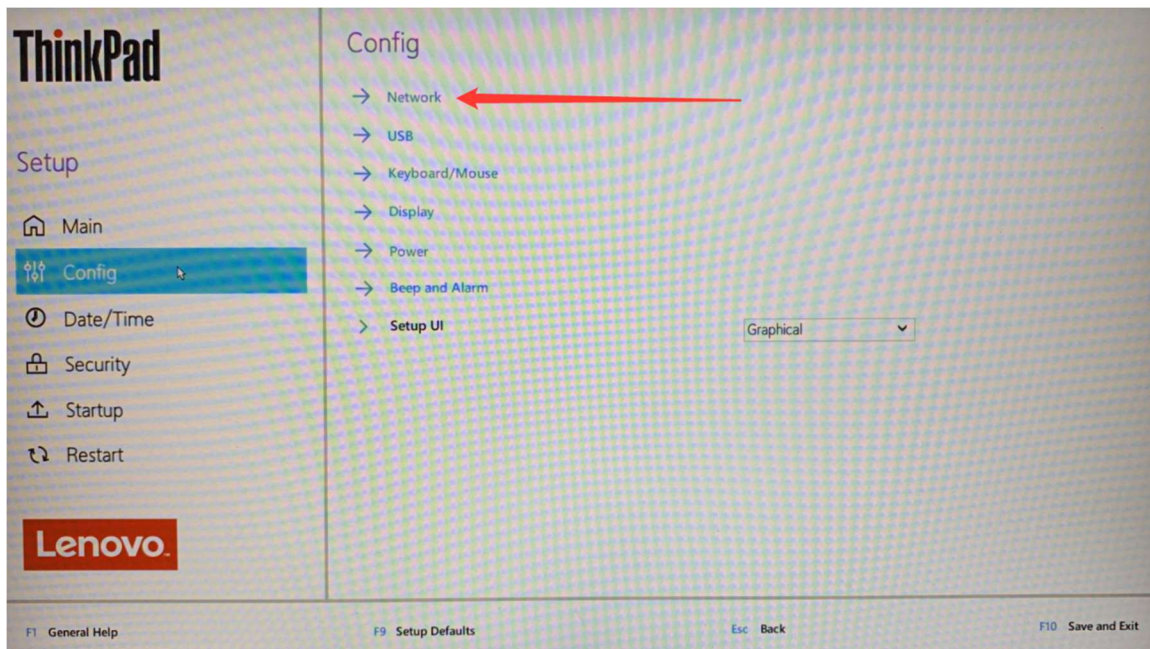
ThinkPad

Setup

Main
Config
Date/Time
Security
Startup
Restart

Lenovo.

Config

→ Network
→ USB
→ Keyboard/Mouse
→ Display
→ Power
→ Beep and Alarm
> Setup UI

Graphical

F1 General Help
F9 Setup Defaults
Esc Back
F10 Save and Exit